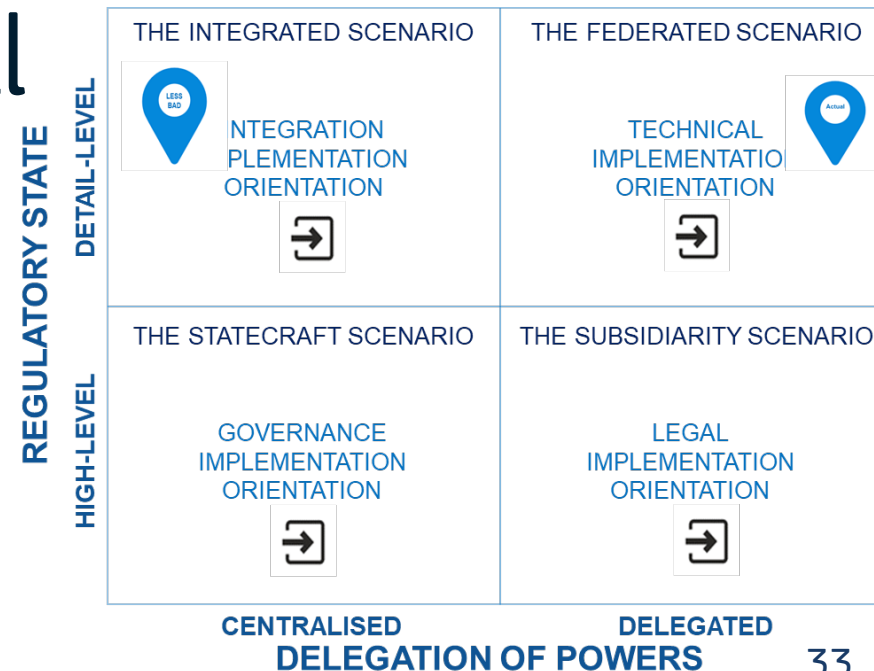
l

REGULATORY STATE

DETAIL-LEVEL

HIGH-LEVEL

| | |
|---|---|
| THE INTEGRATED SCENARIO<br>LESS BAD<br>NTEGRATION PLEMENTATION ORIENTATION | THE FEDERATED SCENARIO<br>Actual<br>TECHNICAL IMPLEMENTATIO ORIENTATION |
| THE STATECRAFT SCENARIO<br>GOVERNANCE IMPLEMENTATION ORIENTATION | THE SUBSIDIARITY SCENARIO<br>LEGAL IMPLEMENTATION ORIENTATION |

CENTRALISED

DELEGATED

DELEGATION OF POWERS

33